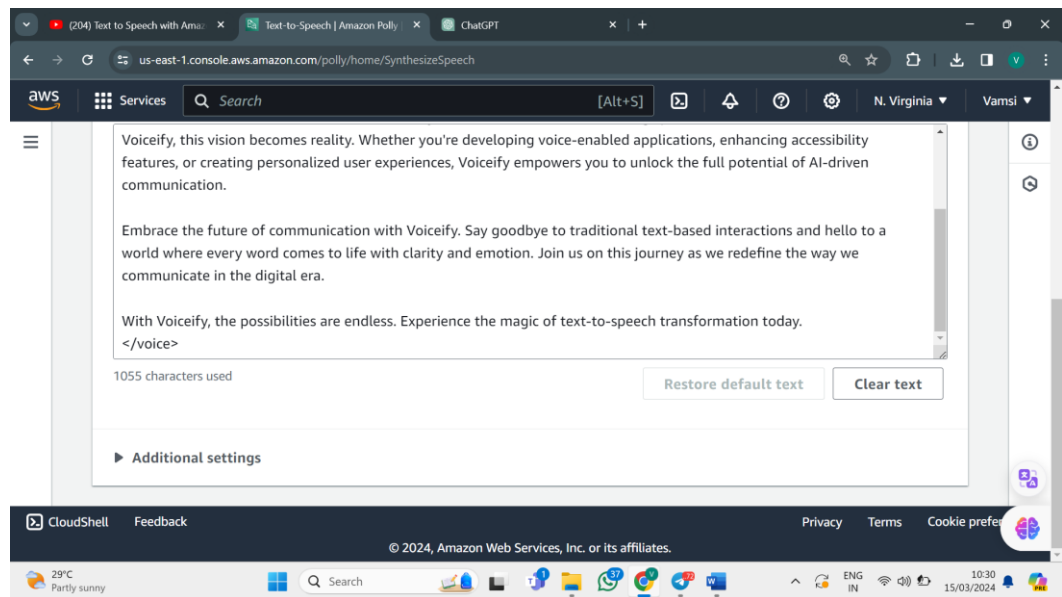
(204) Text to Speech with Ama ×
Text-to-Speech | Amazon Polly ×
ChatGPT ×
+

us-east-1.console.aws.amazon.com/polly/home/SynthesizeSpeech

aws
Services
Search
[Alt+S]
N. Virginia ▼
Vamsi ▼

Voiceify, this vision becomes reality. Whether you're developing voice-enabled applications, enhancing accessibility features, or creating personalized user experiences, Voiceify empowers you to unlock the full potential of AI-driven communication.

Embrace the future of communication with Voiceify. Say goodbye to traditional text-based interactions and hello to a world where every word comes to life with clarity and emotion. Join us on this journey as we redefine the way we communicate in the digital era.

With Voiceify, the possibilities are endless. Experience the magic of text-to-speech transformation today.
</voice>

1055 characters used

Restore default text
Clear text

▶ Additional settings

CloudShell
Feedback
Privacy
Terms
Cookie prefe

© 2024, Amazon Web Services, Inc. or its affiliates.

29°C
Partly sunny
Search
ENG
IN
10:30
15/03/2024